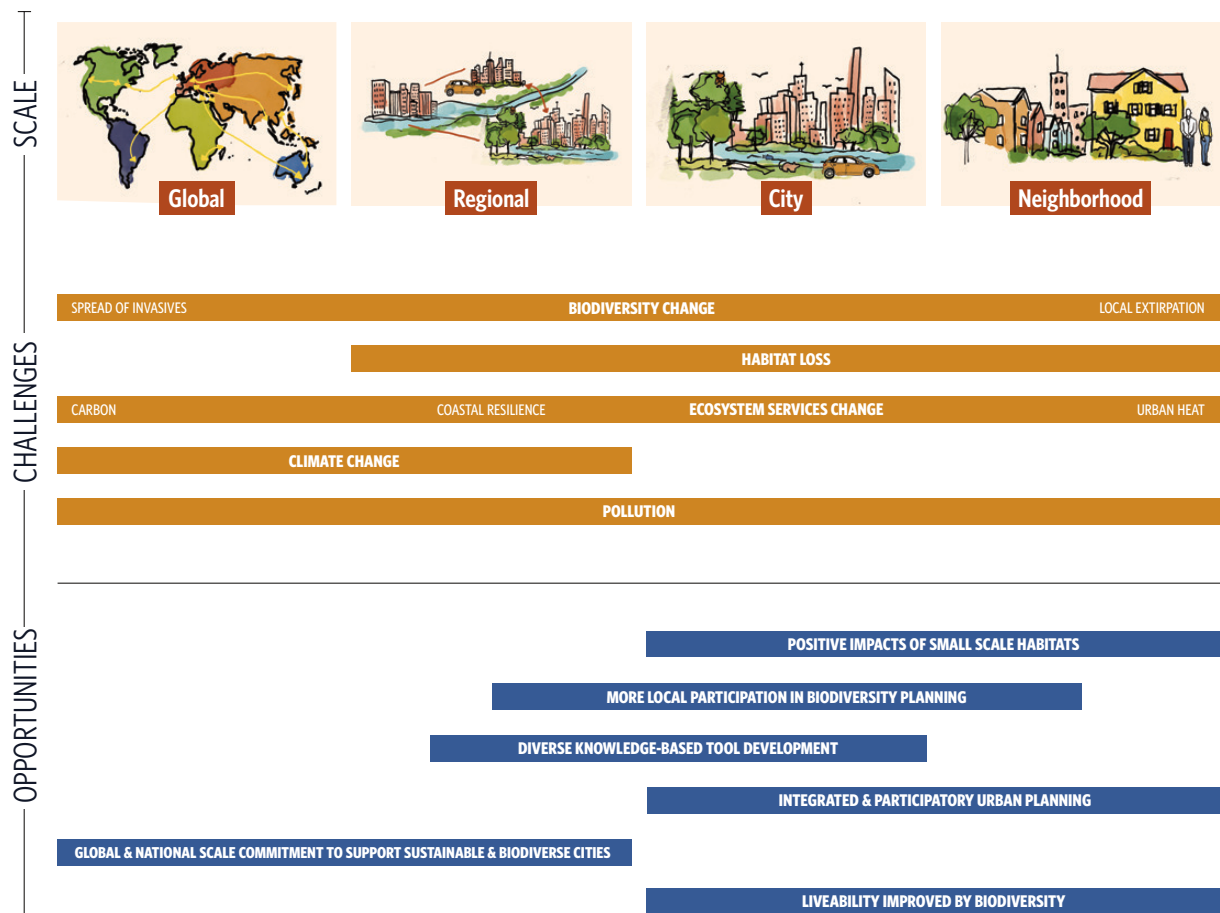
SCALE

Global

Regional

City

Neighborhood

CHALLENGES

SPREAD OF INVASIVES BIODIVERSITY CHANGE LOCAL EXTIRPATION

HABITAT LOSS

CARBON COASTAL RESILIENCE ECOSYSTEM SERVICES CHANGE URBAN HEAT

CLIMATE CHANGE

POLLUTION

OPPORTUNITIES

POSITIVE IMPACTS OF SMALL SCALE HABITATS

MORE LOCAL PARTICIPATION IN BIODIVERSITY PLANNING

DIVERSE KNOWLEDGE-BASED TOOL DEVELOPMENT

INTEGRATED & PARTICIPATORY URBAN PLANNING

GLOBAL & NATIONAL SCALE COMMITMENT TO SUPPORT SUSTAINABLE & BIODIVERSE CITIES

LIVEABILITY IMPROVED BY BIODIVERSITY